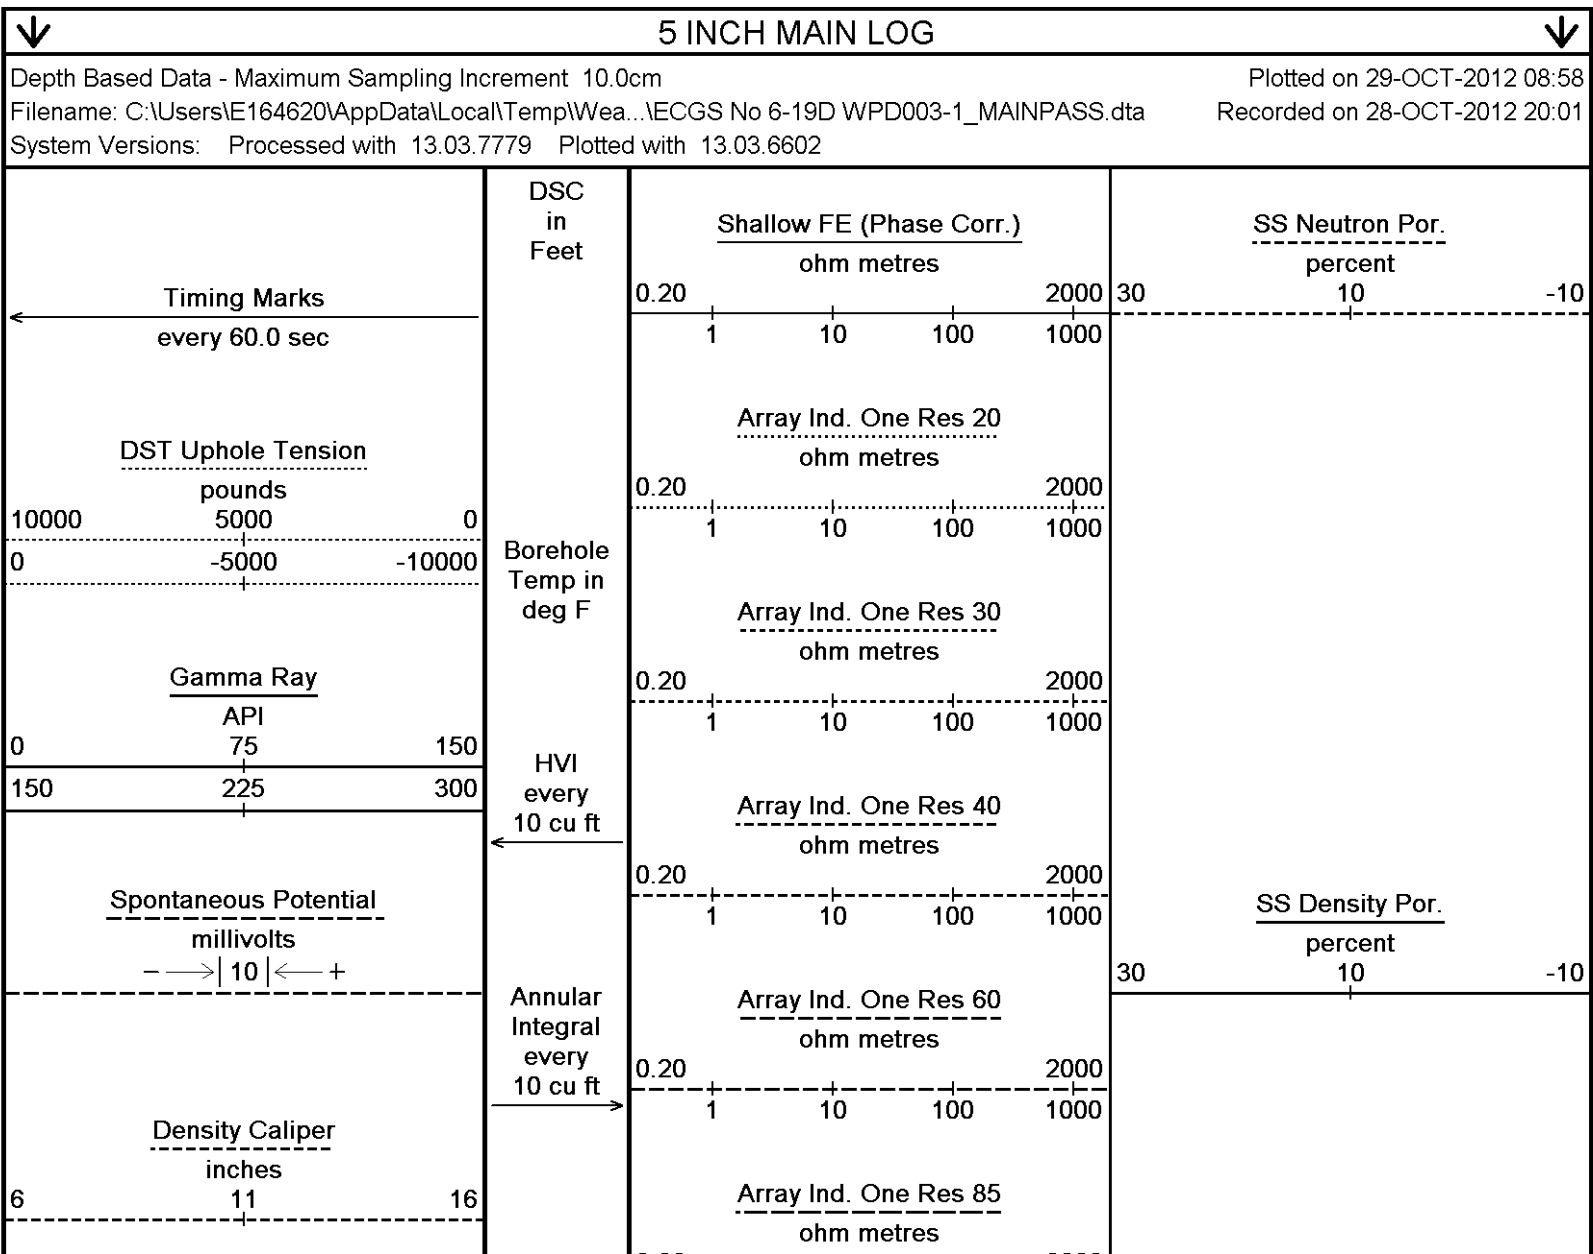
5 INCH MAIN LOG

Depth Based Data - Maximum Sampling Increment 10.0cm
Filename: C:\Users\E164620\AppData\Local\Temp\Wea...\ECGS No 6-19D WPD003-1_MAINPASS.dta
System Versions: Processed with 13.03.7779 Plotted with 13.03.6602

Plotted on 29-OCT-2012 08:58
Recorded on 28-OCT-2012 20:01

Timing Marks
every 60.0 sec

DST Uphole Tension
pounds
10000 5000 0
0 -5000 -10000

Gamma Ray
API
0 75 150
150 225 300

Spontaneous Potential
millivolts
– →| 10 |← +

Density Caliper
inches
6 11 16

DSC in Feet

Borehole Temp in deg F

HVI every 10 cu ft

Annular Integral every 10 cu ft

Shallow FE (Phase Corr.)
ohm metres
0.20 2000
1 10 100 1000

Array Ind. One Res 20
ohm metres
0.20 2000
1 10 100 1000

Array Ind. One Res 30
ohm metres
0.20 2000
1 10 100 1000

Array Ind. One Res 40
ohm metres
0.20 2000
1 10 100 1000

Array Ind. One Res 60
ohm metres
0.20 2000
1 10 100 1000

Array Ind. One Res 85
ohm metres

SS Neutron Por.
percent
30 10 -10

SS Density Por.
percent
30 10 -10